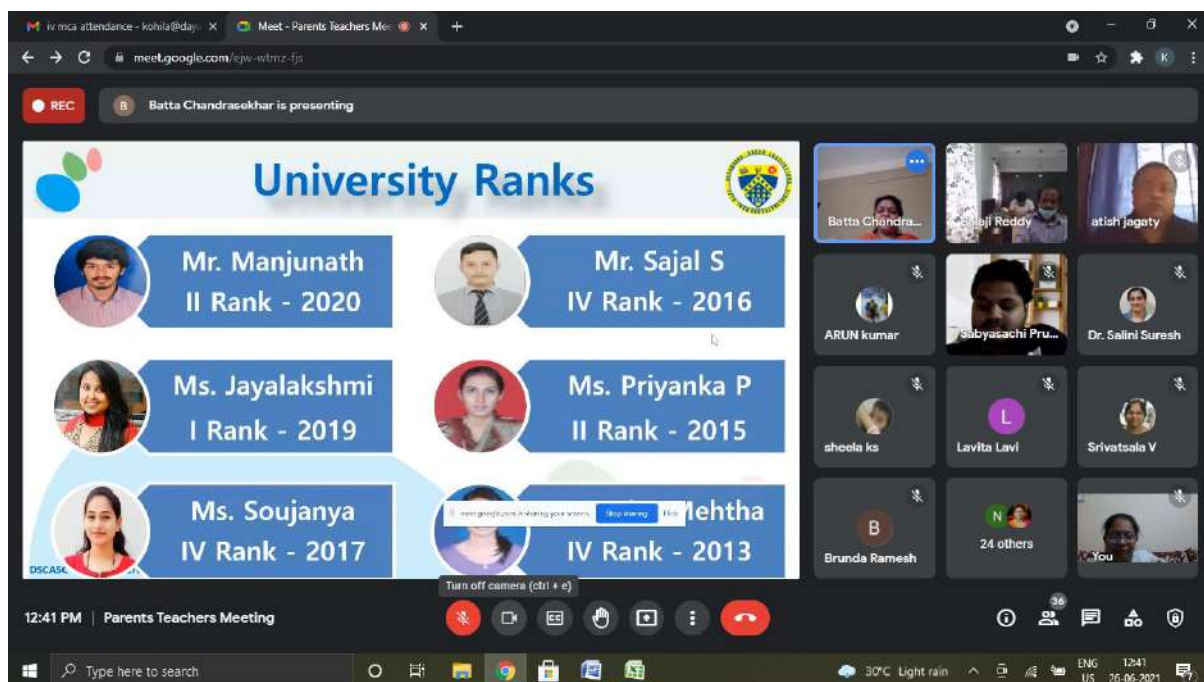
iv mca attendance - kohila@day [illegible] ×
Meet - Parents Teachers Me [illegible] ×
+
meet.google.com/ejw-wtmz-fjs
REC
B Batta Chandrasekhar is presenting

University Ranks

Mr. Manjunath
II Rank - 2020

Mr. Sajal S
IV Rank - 2016

Ms. Jayalakshmi
I Rank - 2019

Ms. Priyanka P
II Rank - 2015

Ms. Soujanya
IV Rank - 2017

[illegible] Mehtha
IV Rank - 2013

DSCASC

meet.google.com is sharing your screen. Stop sharing Hide

Batta Chandra...
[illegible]aji Reddy
atish jagaty
ARUN kumar
Sabyasachi Pru...
Dr. Salini Suresh
sheela ks
L
Lavita Lavi
Srivatsala V
B
Brunda Ramesh
N
24 others
You

Turn off camera (ctrl + e)

12:41 PM | Parents Teachers Meeting

36

Type here to search
30°C Light rain
ENG US
12:41
26-06-2021